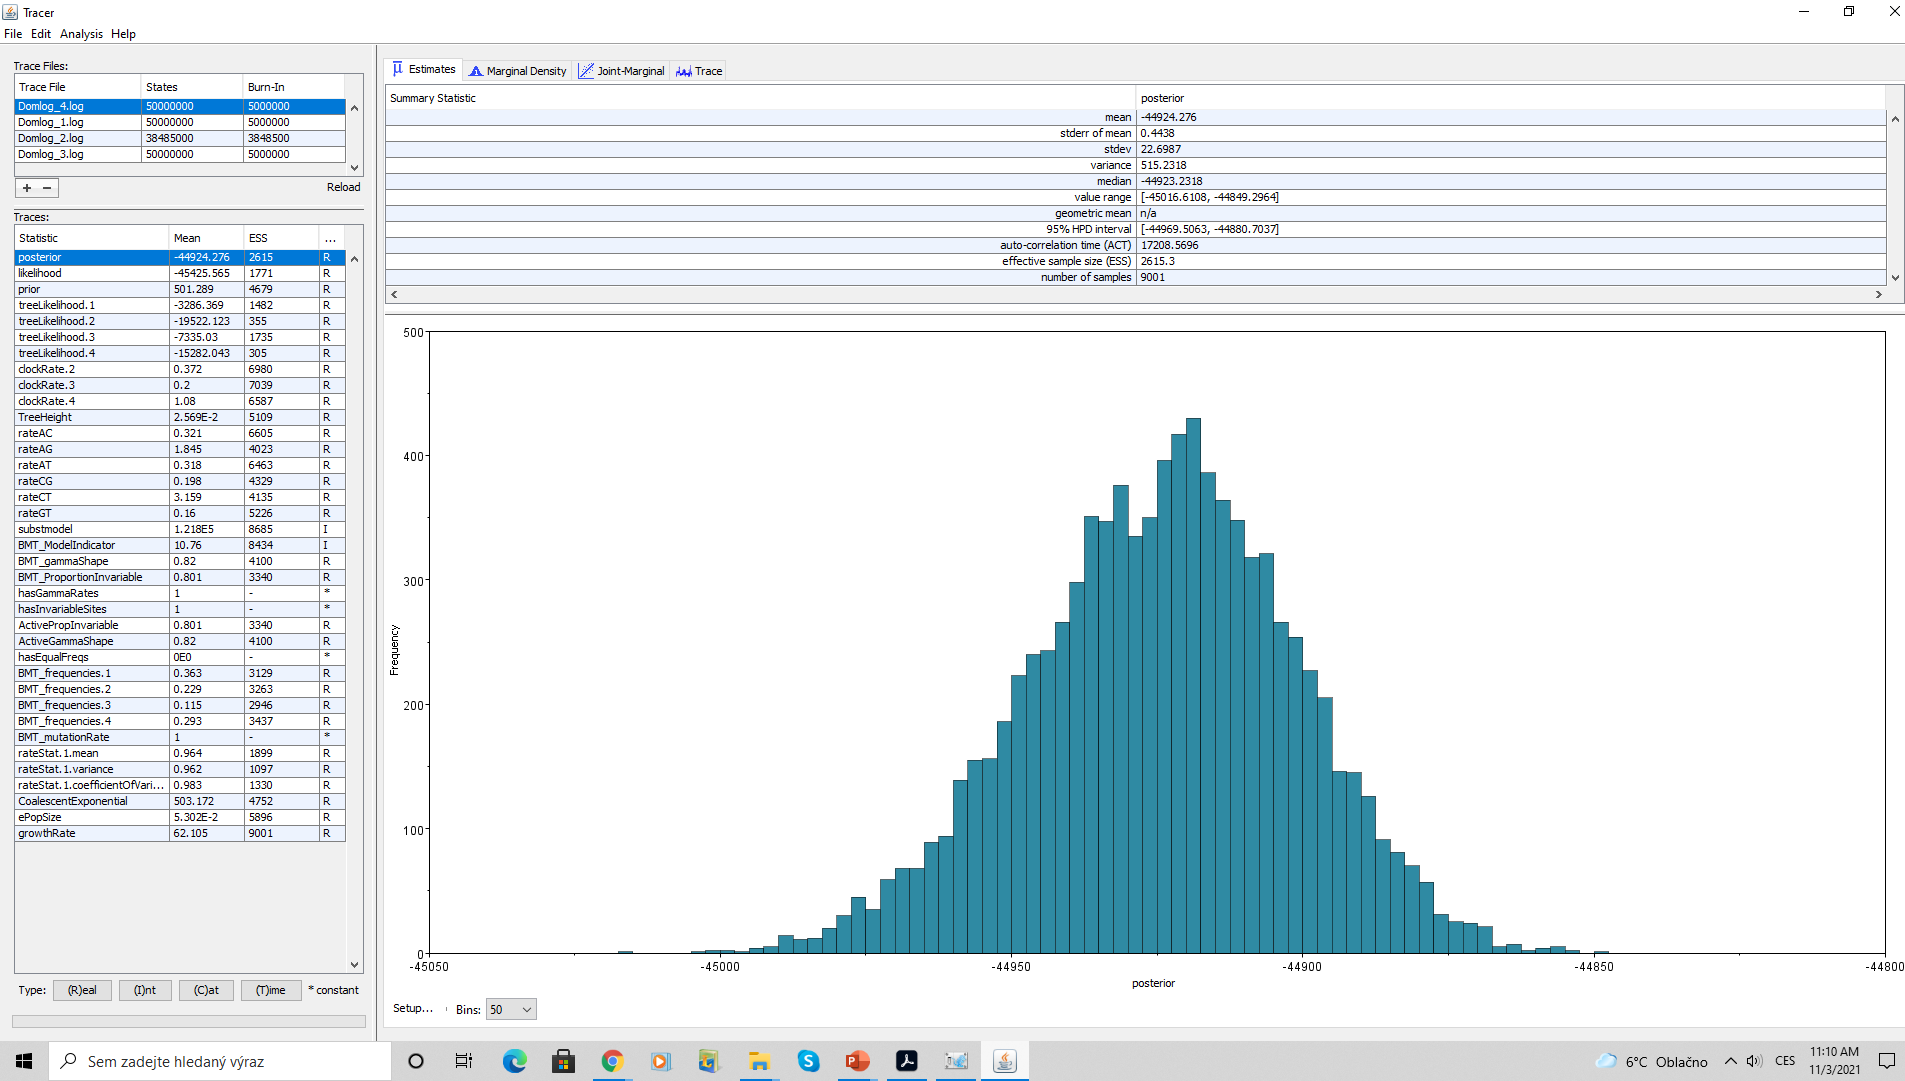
Tracer
File Edit Analysis Help

Trace Files:

| Trace File | States | Burn-In |
|---|---|---|
| Domlog_4.log | 50000000 | 5000000 |
| Domlog_1.log | 50000000 | 5000000 |
| Domlog_2.log | 38485000 | 3848500 |
| Domlog_3.log | 50000000 | 5000000 |

+ − Reload

Traces:

| Statistic | Mean | ESS | ... |
|---|---|---|---|
| posterior | -44924.276 | 2615 | R |
| likelihood | -45425.565 | 1771 | R |
| prior | 501.289 | 4679 | R |
| treeLikelihood.1 | -3286.369 | 1482 | R |
| treeLikelihood.2 | -19522.123 | 355 | R |
| treeLikelihood.3 | -7335.03 | 1735 | R |
| treeLikelihood.4 | -15282.043 | 305 | R |
| clockRate.2 | 0.372 | 6980 | R |
| clockRate.3 | 0.2 | 7039 | R |
| clockRate.4 | 1.08 | 6587 | R |
| TreeHeight | 2.569E-2 | 5109 | R |
| rateAC | 0.321 | 6605 | R |
| rateAG | 1.845 | 4023 | R |
| rateAT | 0.318 | 6463 | R |
| rateCG | 0.198 | 4329 | R |
| rateCT | 3.159 | 4135 | R |
| rateGT | 0.16 | 5226 | R |
| substmodel | 1.218E5 | 8685 | I |
| BMT_ModelIndicator | 10.76 | 8434 | I |
| BMT_gammaShape | 0.82 | 4100 | R |
| BMT_ProportionInvariable | 0.801 | 3340 | R |
| hasGammaRates | 1 | - | * |
| hasInvariableSites | 1 | - | * |
| ActivePropInvariable | 0.801 | 3340 | R |
| ActiveGammaShape | 0.82 | 4100 | R |
| hasEqualFreqs | 0E0 | - | * |
| BMT_frequencies.1 | 0.363 | 3129 | R |
| BMT_frequencies.2 | 0.229 | 3263 | R |
| BMT_frequencies.3 | 0.115 | 2946 | R |
| BMT_frequencies.4 | 0.293 | 3437 | R |
| BMT_mutationRate | 1 | - | * |
| rateStat.1.mean | 0.964 | 1899 | R |
| rateStat.1.variance | 0.962 | 1097 | R |
| rateStat.1.coefficientOfVari... | 0.983 | 1330 | R |
| CoalescentExponential | 503.172 | 4752 | R |
| ePopSize | 5.302E-2 | 5896 | R |
| growthRate | 62.105 | 9001 | R |

Type: (R)eal (I)nt (C)at (T)ime * constant

Estimates Marginal Density Joint-Marginal Trace

| Summary Statistic | posterior |
|---|---|
| mean | -44924.276 |
| stderr of mean | 0.4438 |
| stdev | 22.6987 |
| variance | 515.2318 |
| median | -44923.2318 |
| value range | [-45016.6108, -44849.2964] |
| geometric mean | n/a |
| 95% HPD interval | [-44969.5063, -44880.7037] |
| auto-correlation time (ACT) | 17208.5696 |
| effective sample size (ESS) | 2615.3 |
| number of samples | 9001 |

500
400
300
200
100
0
Frequency
-45050 -45000 -44950 -44900 -44850 -44800
posterior

Setup... Bins: 50

Sem zadejte hledaný výraz
6°C Oblačno CES 11:10 AM 11/3/2021